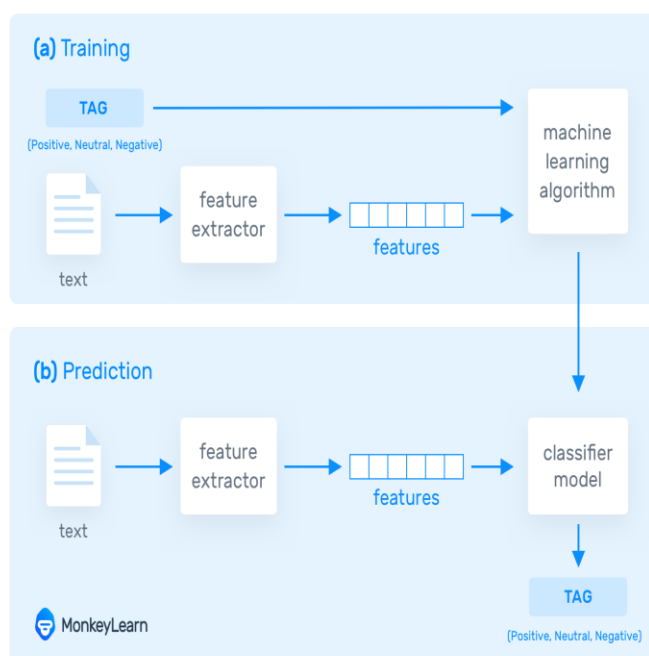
(a) Training

TAG

(Positive, Neutral, Negative)

machine learning algorithm

feature extractor

features

text

(b) Prediction

feature extractor

features

classifier model

text

TAG

(Positive, Neutral, Negative)

MonkeyLearn